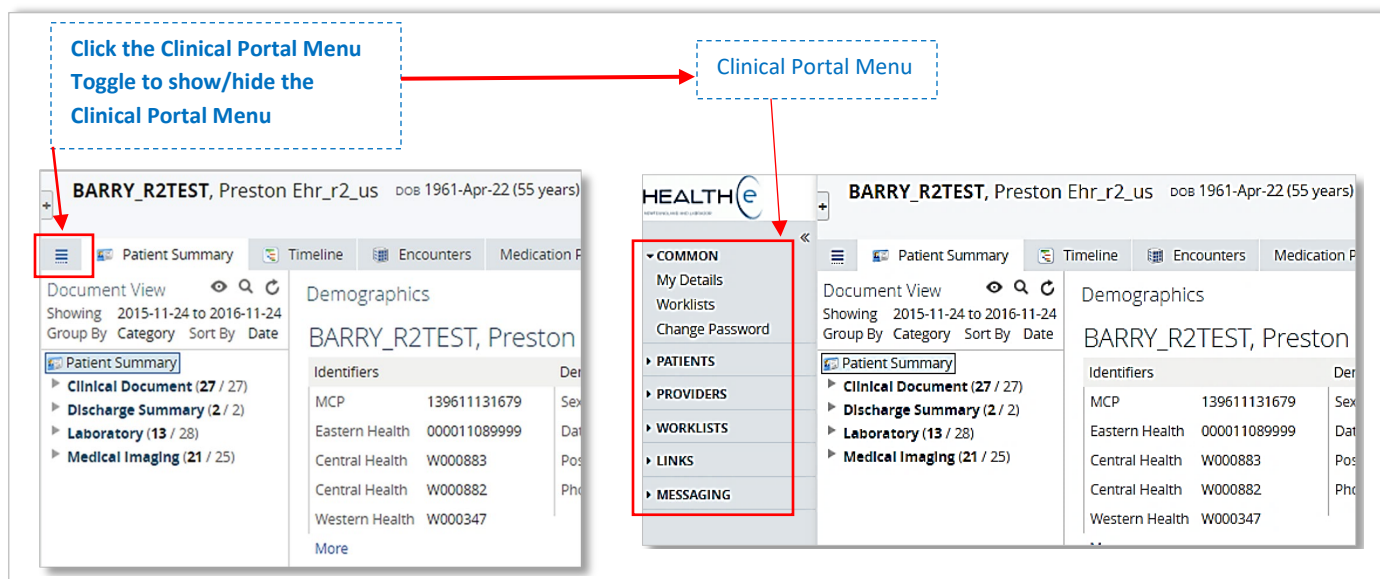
Click the Clinical Portal Menu Toggle to show/hide the Clinical Portal Menu

Clinical Portal Menu

BARRY_R2TEST, Preston Ehr_r2_us DOB 1961-Apr-22 (55 years)

Patient Summary Timeline Encounters Medication P

Document View
Showing 2015-11-24 to 2016-11-24
Group By Category Sort By Date

Patient Summary
Clinical Document (27 / 27)
Discharge Summary (2 / 2)
Laboratory (13 / 28)
Medical Imaging (21 / 25)

Demographics

BARRY_R2TEST, Preston

| Identifiers | |
|---|---|
| MCP | 139611131679 |
| Eastern Health | 000011089999 |
| Central Health | W000883 |
| Central Health | W000882 |
| Western Health | W000347 |

More

HEALTH e

COMMON
My Details
Worklists
Change Password
PATIENTS
PROVIDERS
WORKLISTS
LINKS
MESSAGING

BARRY_R2TEST, Preston Ehr_r2_us DOB 1961-Apr-22 (55 years)

Patient Summary Timeline Encounters Medication P

Document View
Showing 2015-11-24 to 2016-11-24
Group By Category Sort By Date

Patient Summary
Clinical Document (27 / 27)
Discharge Summary (2 / 2)
Laboratory (13 / 28)
Medical Imaging (21 / 25)

Demographics

BARRY_R2TEST, Preston

| Identifiers | |
|---|---|
| MCP | 139611131679 |
| Eastern Health | 000011089999 |
| Central Health | W000883 |
| Central Health | W000882 |
| Western Health | W000347 |